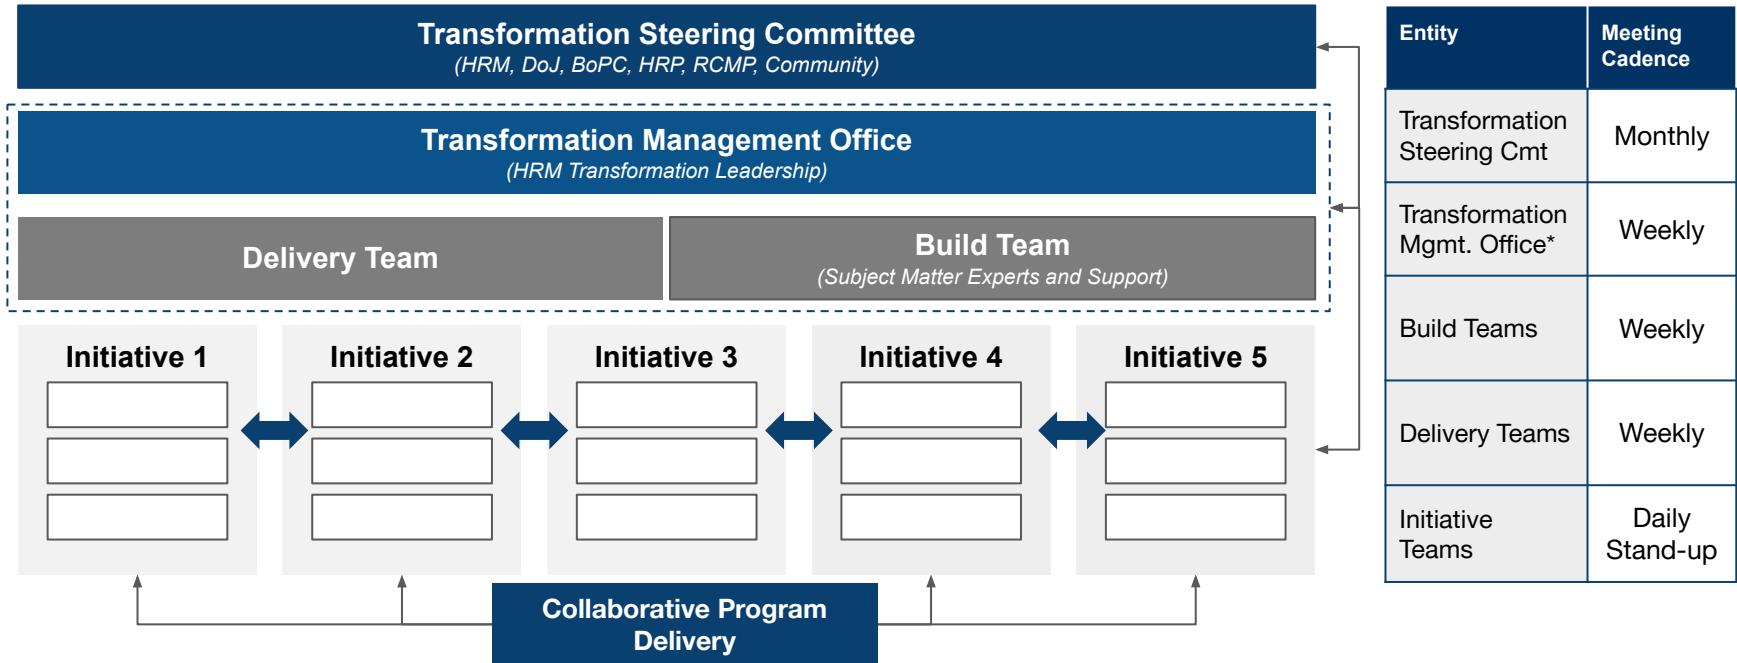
Transformation Steering Committee
(HRM, DoJ, BoPC, HRP, RCMP, Community)

Transformation Management Office
(HRM Transformation Leadership)

Delivery Team

Build Team
(Subject Matter Experts and Support)

Initiative 1

Initiative 2

Initiative 3

Initiative 4

Initiative 5

Collaborative Program Delivery

| Entity | Meeting Cadence |
|---|---|
| Transformation Steering Cmt | Monthly |
| Transformation Mgmt. Office* | Weekly |
| Build Teams | Weekly |
| Delivery Teams | Weekly |
| Initiative Teams | Daily Stand-up |